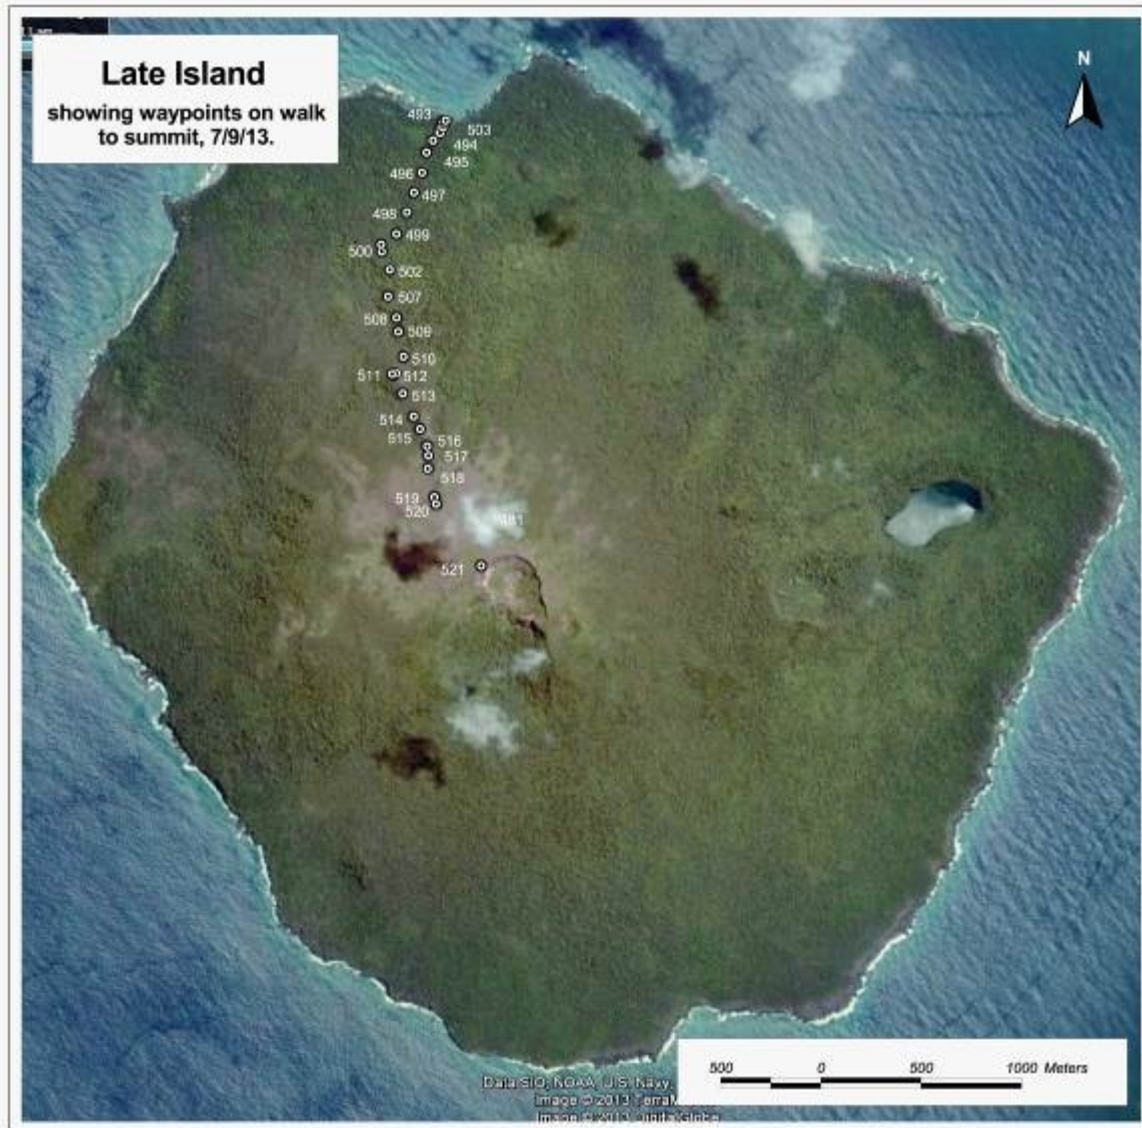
Late Island
showing waypoints on walk to summit, 7/9/13.

N

493
503
494
495
496
497
498
499
500
502
507
508
509
510
511
512
513
514
515
516
517
518
519
520
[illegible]
521

500 0 500 1000 Meters

Data SIO, NOAA, U.S. Navy, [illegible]
Image © 2013 TerraM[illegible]
Image © 2013 DigitalGlobe